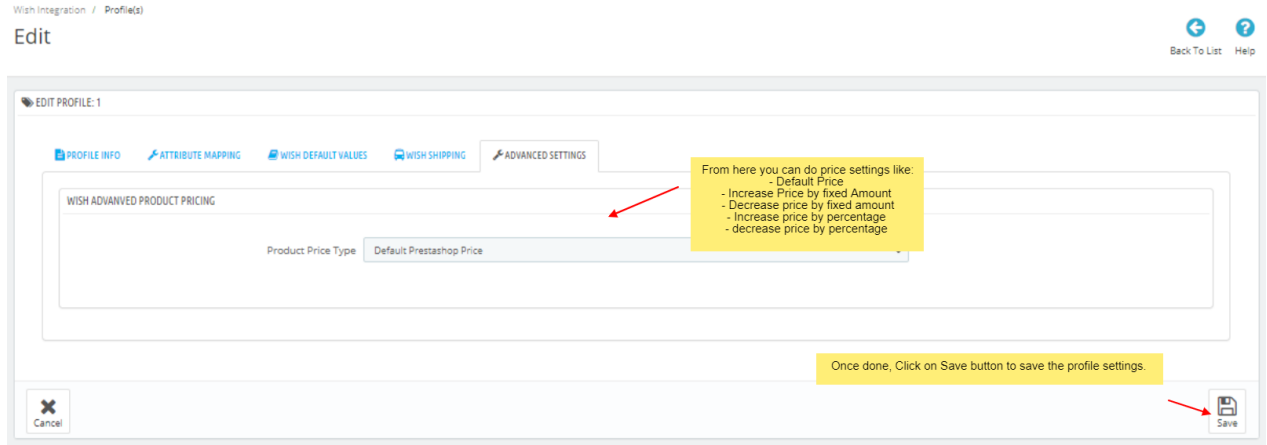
Wish Integration / Profile(s)

Edit

Back To List Help

EDIT PROFILE: 1

PROFILE INFO ATTRIBUTE MAPPING WISH DEFAULT VALUES WISH SHIPPING ADVANCED SETTINGS

From here you can do price settings like:
- Default Price
- Increase Price by fixed Amount
- Decrease price by fixed amount
- Increase price by percentage
- decrease price by percentage

WISH ADVANVED PRODUCT PRICING

Product Price Type Default Prestashop Price

Once done, Click on Save button to save the profile settings.

Cancel

Save